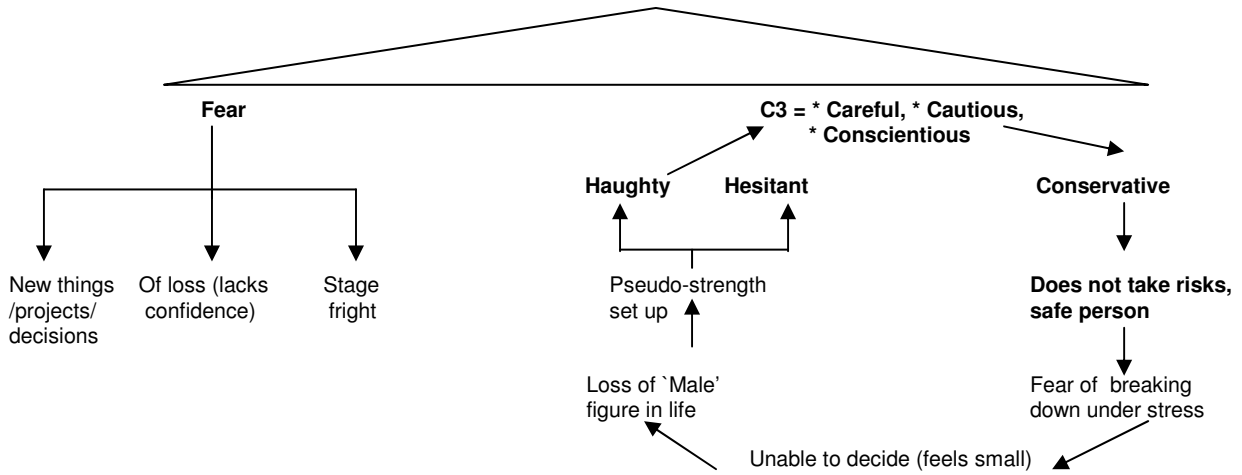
Fear

C3 = * Careful, * Cautious, * Conscientious

Haughty

Hesitant

Conservative

New things /projects/ decisions

Of loss (lacks confidence)

Stage fright

Pseudo-strength set up

Does not take risks, safe person

Loss of `Male' figure in life

Fear of breaking down under stress

Unable to decide (feels small)